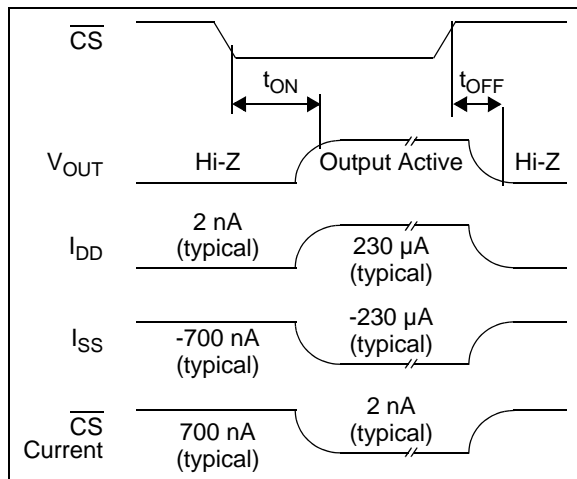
$\overline{CS}$

$t_{ON}$

$t_{OFF}$

$V_{OUT}$ Hi-Z Output Active Hi-Z

$I_{DD}$ 2 nA (typical) 230 µA (typical)

$I_{SS}$ -700 nA (typical) -230 µA (typical)

$\overline{CS}$ Current 700 nA (typical) 2 nA (typical)